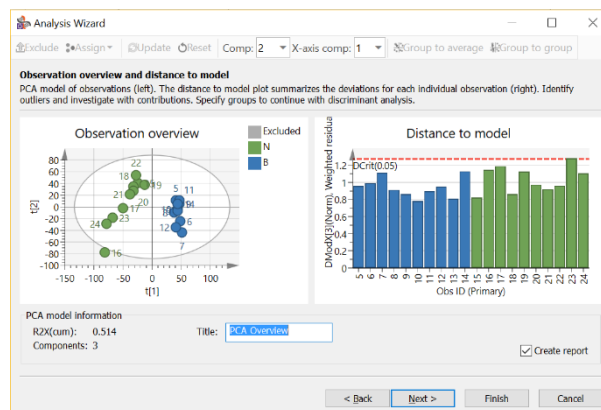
Analysis Wizard

Exclude Assign Update Reset Comp: 2 X-axis comp: 1 Group to average Group to group

Observation overview and distance to model

PCA model of observations (left). The distance to model plot summarizes the deviations for each individual observation (right). Identify outliers and investigate with contributions. Specify groups to continue with discriminant analysis.

Observation overview

Excluded
N
B

80
60
40
20
0
-20
-40
-60
-80
-100
-150 -100 -50 0 50 100 150
t[2]
t[1]

22
18
19
21
17
20
23
24
16
5
11
10
14
13
6
12
8
7

Distance to model

DModX[3](Norm), Weighted residua

DCrit(0.05)

1.2
1
0.8
0.6
0.4
0.2
0

5 6 7 8 9 10 11 12 13 14 15 16 17 18 19 20 21 22 23 24
Obs ID (Primary)

PCA model information
R2X(cum): 0.514
Components: 3

Title: PCA Overview

Create report

< Back Next > Finish Cancel